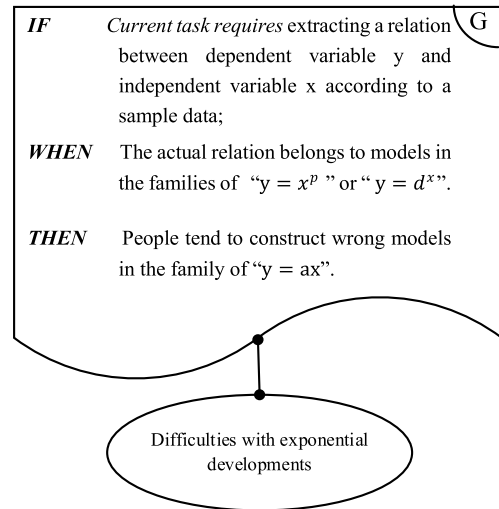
G

*IF* *Current task requires* extracting a relation between dependent variable y and independent variable x according to a sample data;

*WHEN* The actual relation belongs to models in the families of "$y = x^p$ " or " $y = d^x$".

*THEN* People tend to construct wrong models in the family of "$y = ax$".

Difficulties with exponential developments